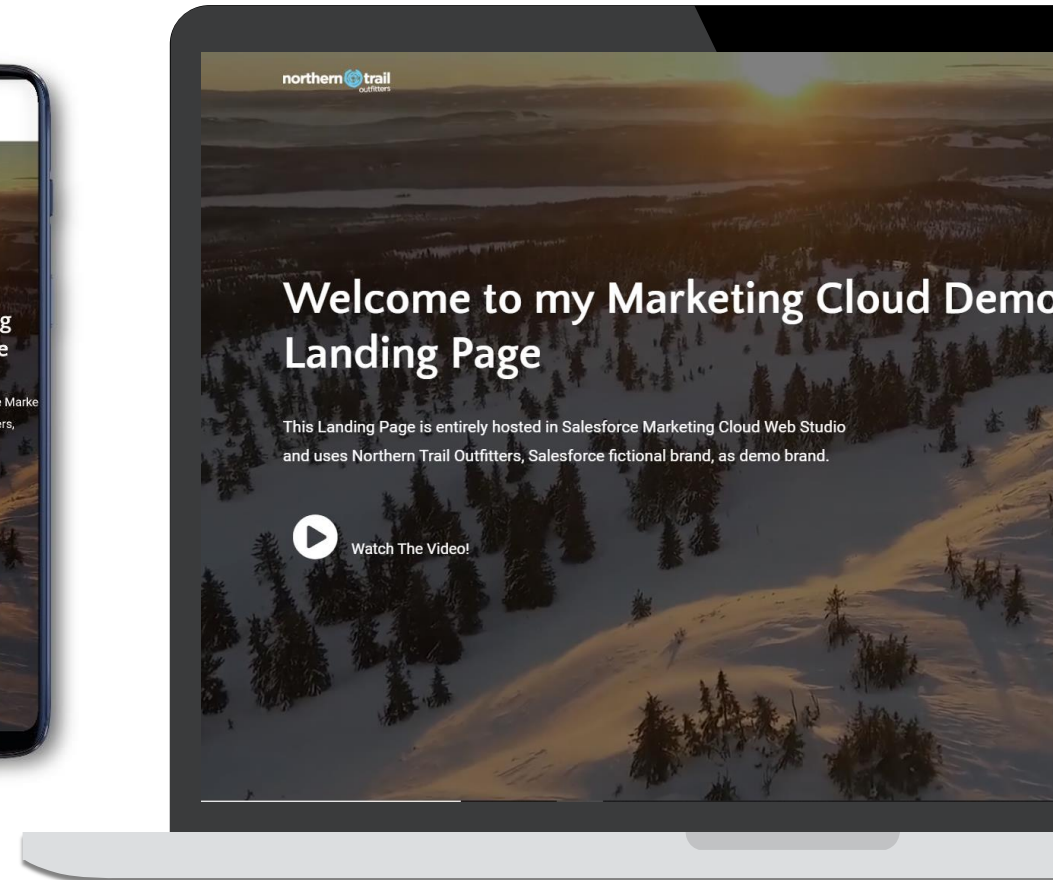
g
e

e Marke
ers,

northern trail
outfitters

Welcome to my Marketing Cloud Demo Landing Page

This Landing Page is entirely hosted in Salesforce Marketing Cloud Web Studio and uses Northern Trail Outfitters, Salesforce fictional brand, as demo brand.

Watch The Video!